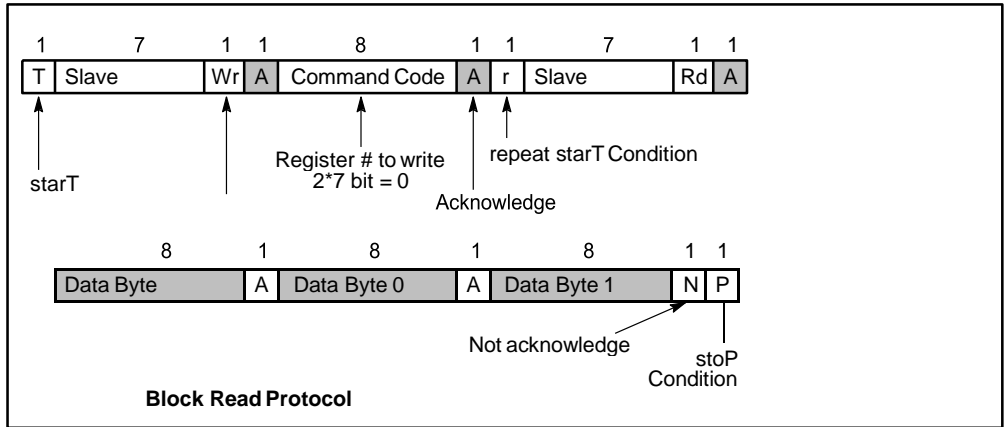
| 1 | 7 | 1 | 1 | 8 | 1 | 1 | 7 | 1 | 1 |
|---|---|---|---|---|---|---|---|---|---|
| T | Slave | Wr | A | Command Code | A | r | Slave | Rd | A |

Register # to write
2*7 bit = 0

repeat starT Condition

starT

Acknowledge

| 8 | 1 | 8 | 1 | 8 | 1 | 1 |
|---|---|---|---|---|---|---|
| Data Byte | A | Data Byte 0 | A | Data Byte 1 | N | P |

Not acknowledge

stoP
Condition

Block Read Protocol